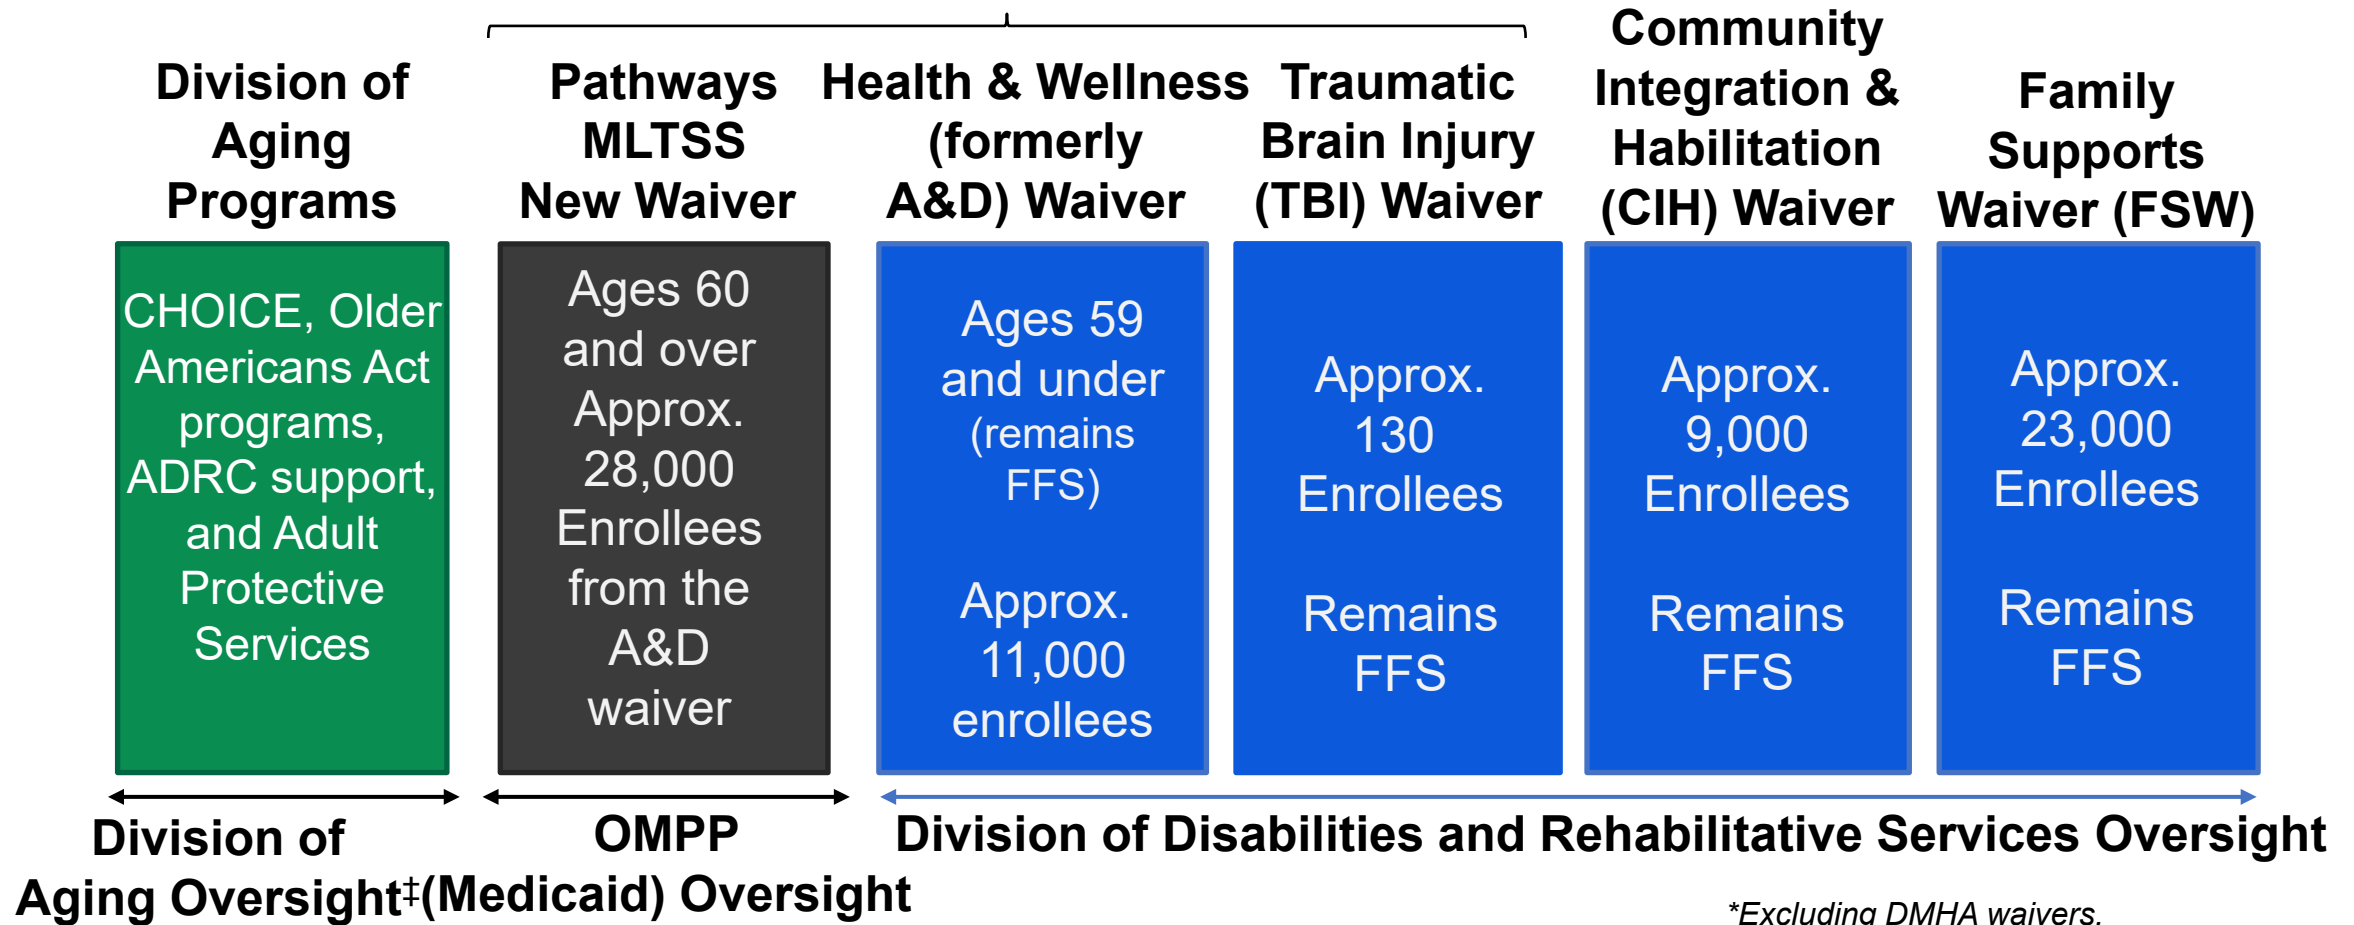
Division of Aging Programs

Pathways MLTSS New Waiver

Health & Wellness (formerly A&D) Waiver

Traumatic Brain Injury (TBI) Waiver

Community Integration & Habilitation (CIH) Waiver

Family Supports Waiver (FSW)

CHOICE, Older Americans Act programs, ADRC support, and Adult Protective Services

Ages 60 and over Approx. 28,000 Enrollees from the A&D waiver

Ages 59 and under (remains FFS)

Approx. 11,000 enrollees

Approx. 130 Enrollees

Remains FFS

Approx. 9,000 Enrollees

Remains FFS

Approx. 23,000 Enrollees

Remains FFS

Division of Aging Oversight‡

OMPP (Medicaid) Oversight

Division of Disabilities and Rehabilitative Services Oversight

*Excluding DMHA waivers.